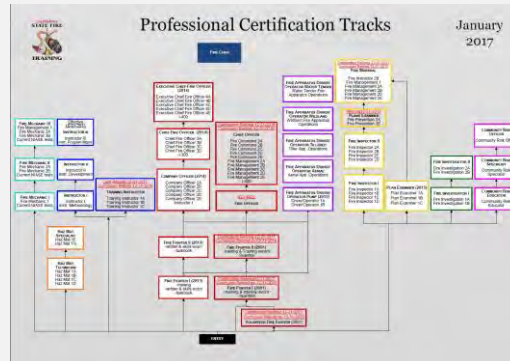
STATE FIRE TRAINING

Professional Certification Tracks

January 2017

Fire Chief

Executive Chief Fire Officer (2019)
Executive Chief Fire Officer 3A
Executive Chief Fire Officer 3B
Executive Chief Fire Officer 3C
Executive Chief Fire Officer 3D
Executive Chief Fire Officer 3E
I-400

Chief Fire Officer (2014)
Chief Fire Officer 3A
Chief Fire Officer 3B
Chief Fire Officer 3C
Chief Fire Officer 3D
I-300

Company Officer (2014)
Company Officer 2A
Company Officer 2B
Company Officer 2C
Company Officer 2D
Company Officer 2E
Instructor I

Chief Officer

Fire Officer

Fire Fighter II (2013)
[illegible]

Fire Fighter I (2013)
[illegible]

Fire Fighter II (2019)
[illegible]

Fire Fighter I (2019)
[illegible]

Volunteer Fire Fighter (2019)

Entry

Fire Mechanic III
Fire Management 1
Fire Mechanic 3A
Fire Mechanic 3B
Current NAFED Tests

Fire Mechanic II
Fire Mechanic 2A
Fire Mechanic 2B
Current NAFED Tests

Fire Mechanic I
Fire Mechanic 1A
Fire Mechanic 1B
Current NAFED Tests

Instructor III

Instructor II

Instructor I

Training Instructor
Training Instructor 1A
Training Instructor 1B
Training Instructor 1C

Haz Mat Specialist

Haz Mat Technician

Fire Apparatus Driver Operator

Fire Apparatus Driver Operator Wildland

Fire Apparatus Driver Operator Tiller

Fire Apparatus Driver Operator Aerial

Fire Apparatus Driver Operator Pump

Fire Marshal

Fire Inspector III

Fire Inspector II

Fire Inspector I

Plans Examiner

Plans Examiner (2013)

Fire Investigator II

Fire Investigator I

Community Risk Officer

Community Risk Specialist

Community Risk Educator